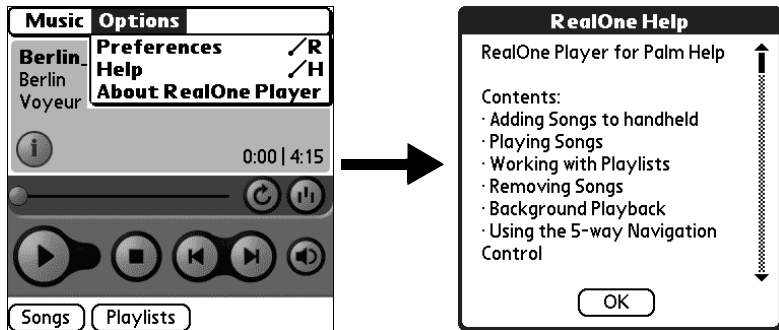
Music Options
Preferences ⁄R
Help ⁄H
About RealOne Player
Berlin
Berlin
Voyeur
0:00 | 4:15
Songs Playlists

RealOne Help
RealOne Player for Palm Help

Contents:
· Adding Songs to handheld
· Playing Songs
· Working with Playlists
· Removing Songs
· Background Playback
· Using the 5-way Navigation Control

OK